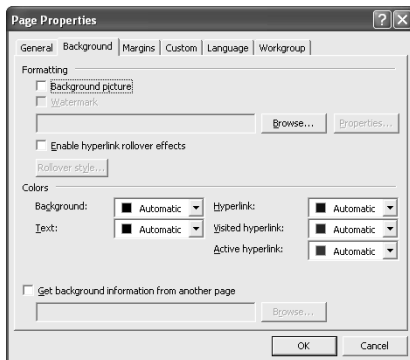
Page Properties

General | Background | Margins | Custom | Language | Workgroup

Formatting

Background picture

Watermark

Browse... Properties...

Enable hyperlink rollover effects

Rollover style...

Colors

Background: Automatic

Text: Automatic

Hyperlink: Automatic

Visited hyperlink: Automatic

Active hyperlink: Automatic

Get background information from another page

Browse...

OK Cancel